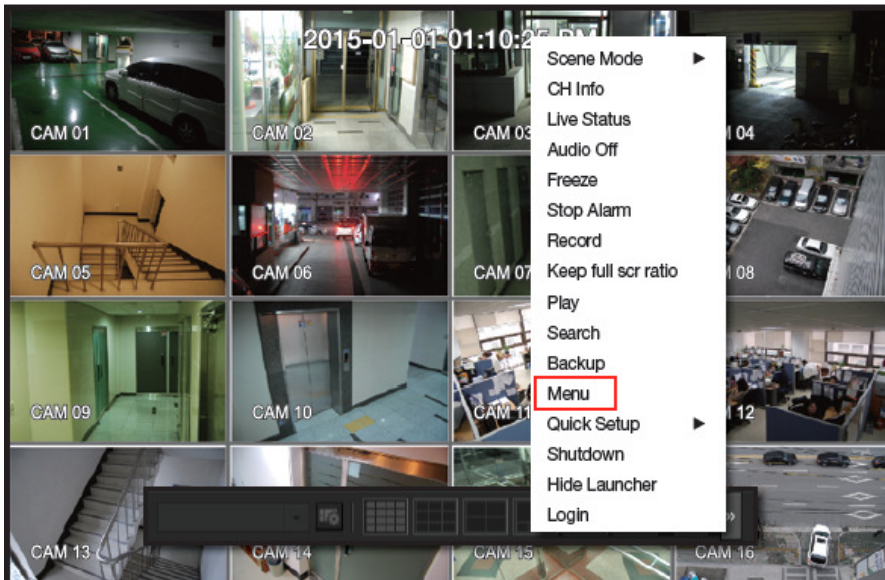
2015-01-01 01:10:2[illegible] PM

CAM 01
CAM 02
CAM 03
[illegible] 04
CAM 05
CAM 06
CAM 07
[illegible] 08
CAM 09
CAM 10
CAM 11
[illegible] 12
CAM 13
CAM 14
CAM 15
CAM 16

Scene Mode ▶
CH Info
Live Status
Audio Off
Freeze
Stop Alarm
Record
Keep full scr ratio
Play
Search
Backup
Menu
Quick Setup ▶
Shutdown
Hide Launcher
Login